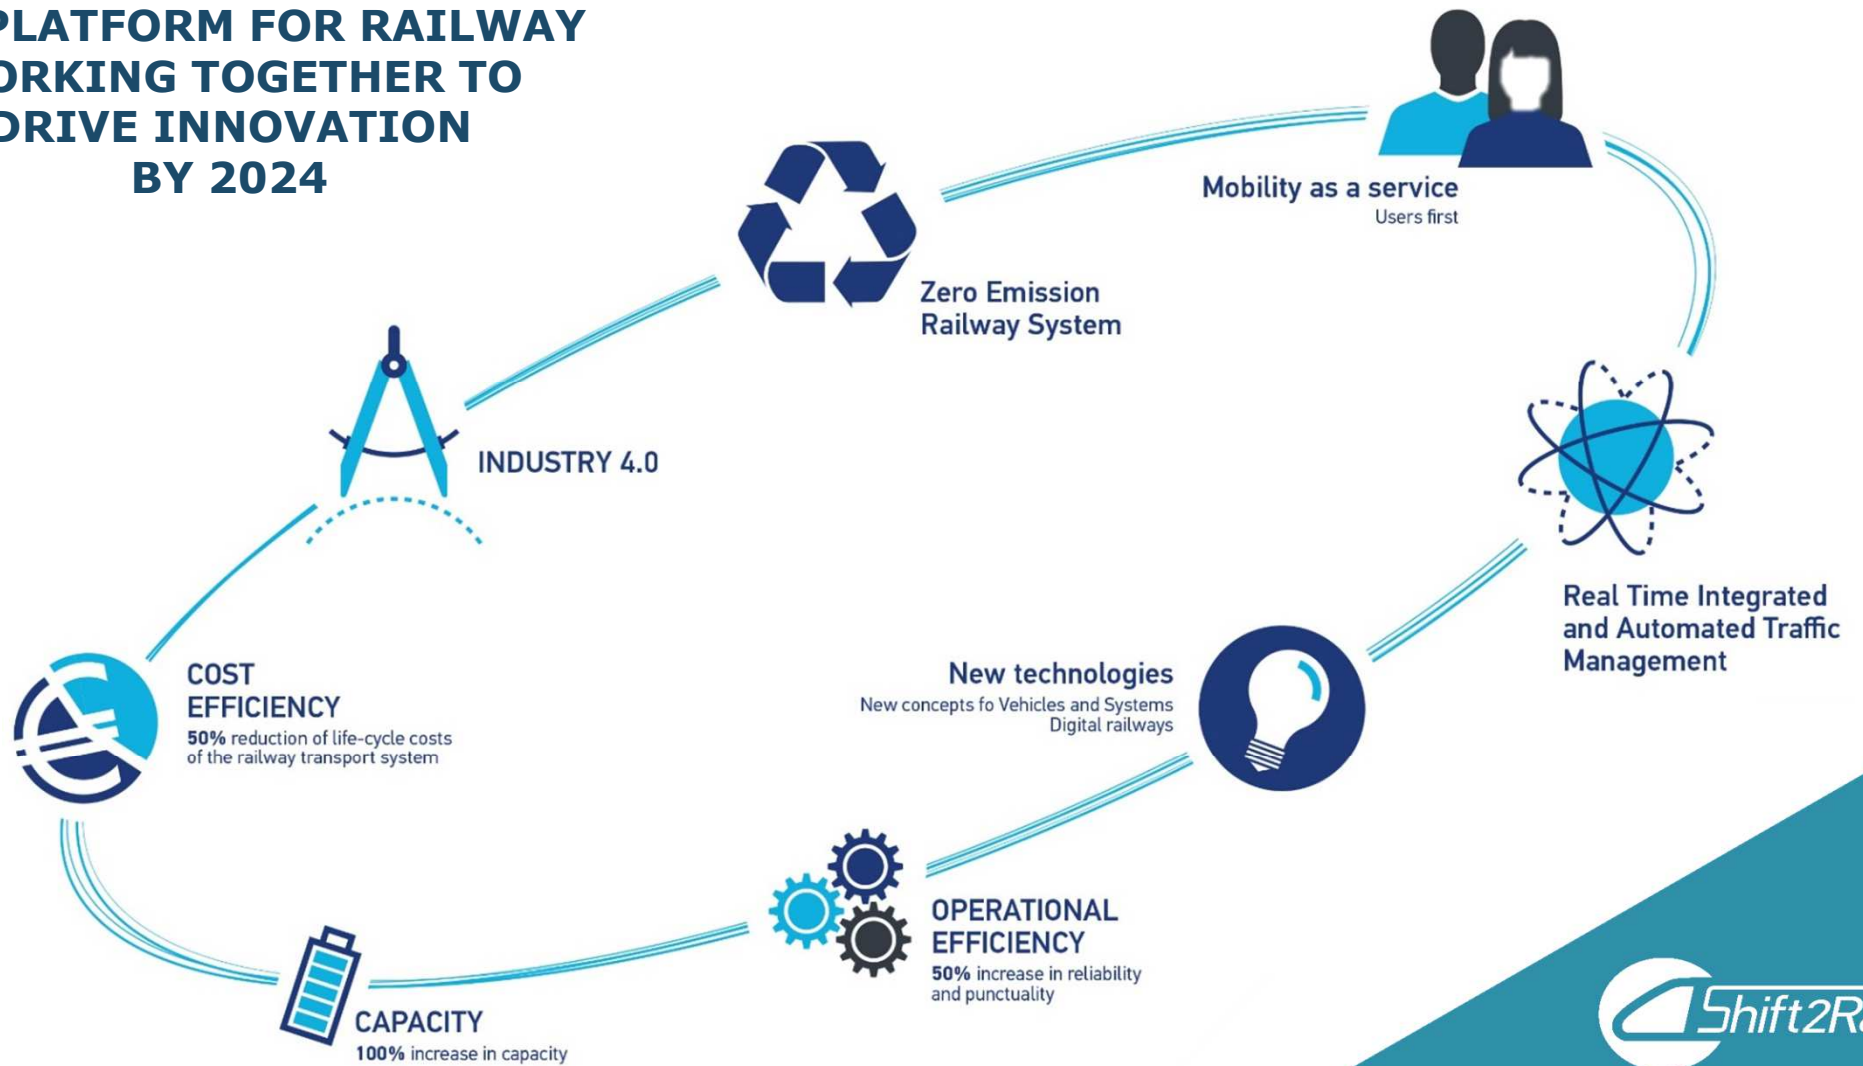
PLATFORM FOR RAILWAY
ORKING TOGETHER TO
DRIVE INNOVATION
BY 2024

Mobility as a service
Users first

Zero Emission Railway System

INDUSTRY 4.0

Real Time Integrated and Automated Traffic Management

COST EFFICIENCY
**50%** reduction of life-cycle costs of the railway transport system

New technologies
New concepts fo Vehicles and Systems
Digital railways

OPERATIONAL EFFICIENCY
**50%** increase in reliability and punctuality

CAPACITY
**100%** increase in capacity

Shift2R